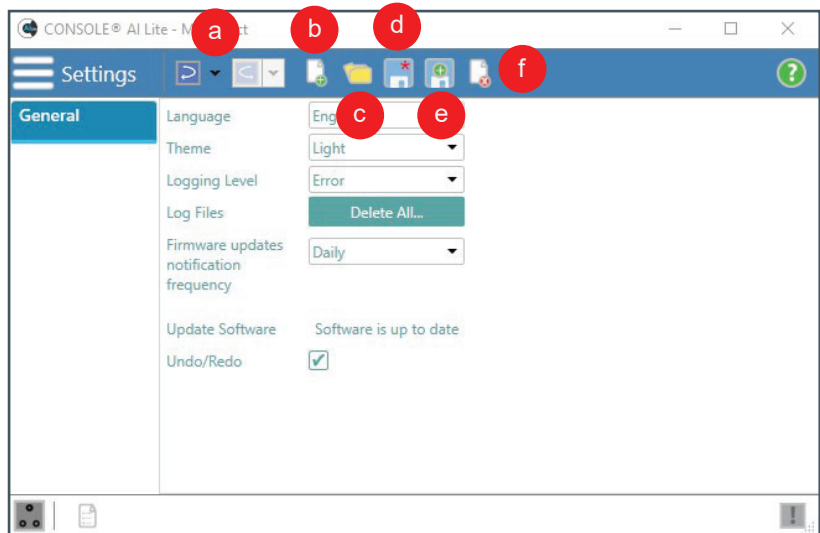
CONSOLE® AI Lite - M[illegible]ct

a b d

Settings

c e f

General

Language Eng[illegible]

Theme Light

Logging Level Error

Log Files Delete All...

Firmware updates notification frequency Daily

Update Software Software is up to date

Undo/Redo ✔